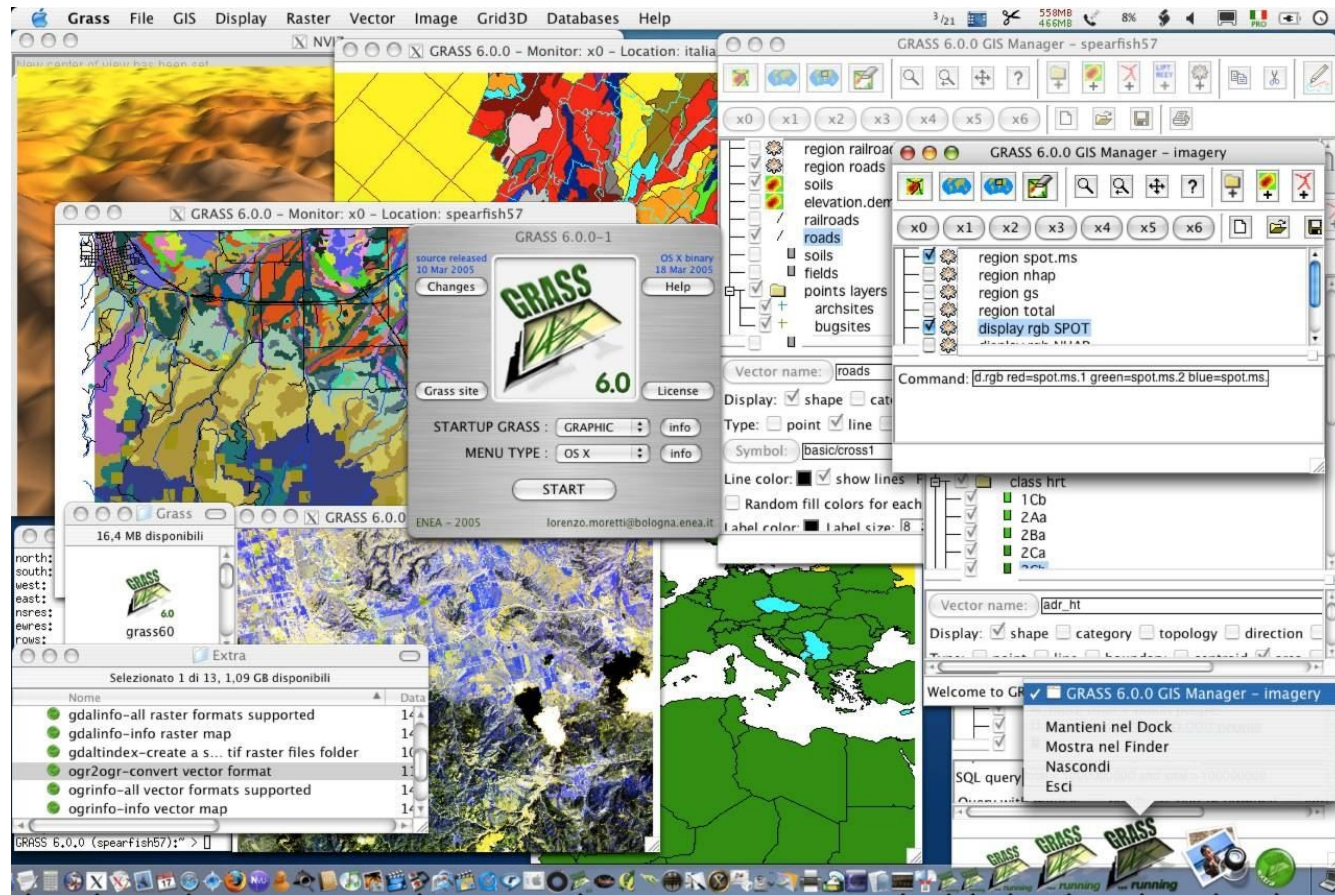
Grass File GIS Display Raster Vector Image Grid3D Databases Help

3/21 558MB 466MB 8%

NVIZ

New center of view has been set

GRASS 6.0.0 - Monitor: x0 - Location: italia

GRASS 6.0.0 GIS Manager - spearfish57

x0 x1 x2 x3 x4 x5 x6

region railroads
region roads
soils
elevation.dem
railroads
roads
soils
fields
points layers
archsites
bugsites

GRASS 6.0.0 GIS Manager - imagery

x0 x1 x2 x3 x4 x5 x6

region spot.ms
region nhap
region gs
region total
display rgb SPOT

Command: d.rgb red=spot.ms.1 green=spot.ms.2 blue=spot.ms.

GRASS 6.0.0 - Monitor: x0 - Location: spearfish57

GRASS 6.0.0-1

source released 10 Mar 2005
OS X binary 18 Mar 2005

Changes
Help

GRASS
6.0

Grass site
License

STARTUP GRASS : GRAPHIC info
MENU TYPE : OS X info

START

ENEA - 2005
lorenzo.moretti@bologna.enea.it

Vector name: roads
Display: shape cat
Type: point line
Symbol: basic/cross1
Line color: show lines
Random fill colors for each
Label color: Label size: 8

class hrt
1Cb
2Aa
2Ba
2Ca

Vector name: adr_ht
Display: shape category topology direction

Welcome to GR

GRASS 6.0.0 GIS Manager - imagery
Mantieni nel Dock
Mostra nel Finder
Nascondi
Esci

SQL query

Grass
16,4 MB disponibili
grass60

GRASS 6.0.0

north:
south:
west:
east:
nsres:
ewres:
rows:

Extra
Selezionato 1 di 13, 1,09 GB disponibili
Nome
Data
gdalinfo-all raster formats supported
gdalinfo-info raster map
gdaltindex-create a s... tif raster files folder
ogr2ogr-convert vector format
ogrinfo-all vector formats supported
ogrinfo-info vector map

GRASS 6.0.0 (spearfish57):" >

running
running